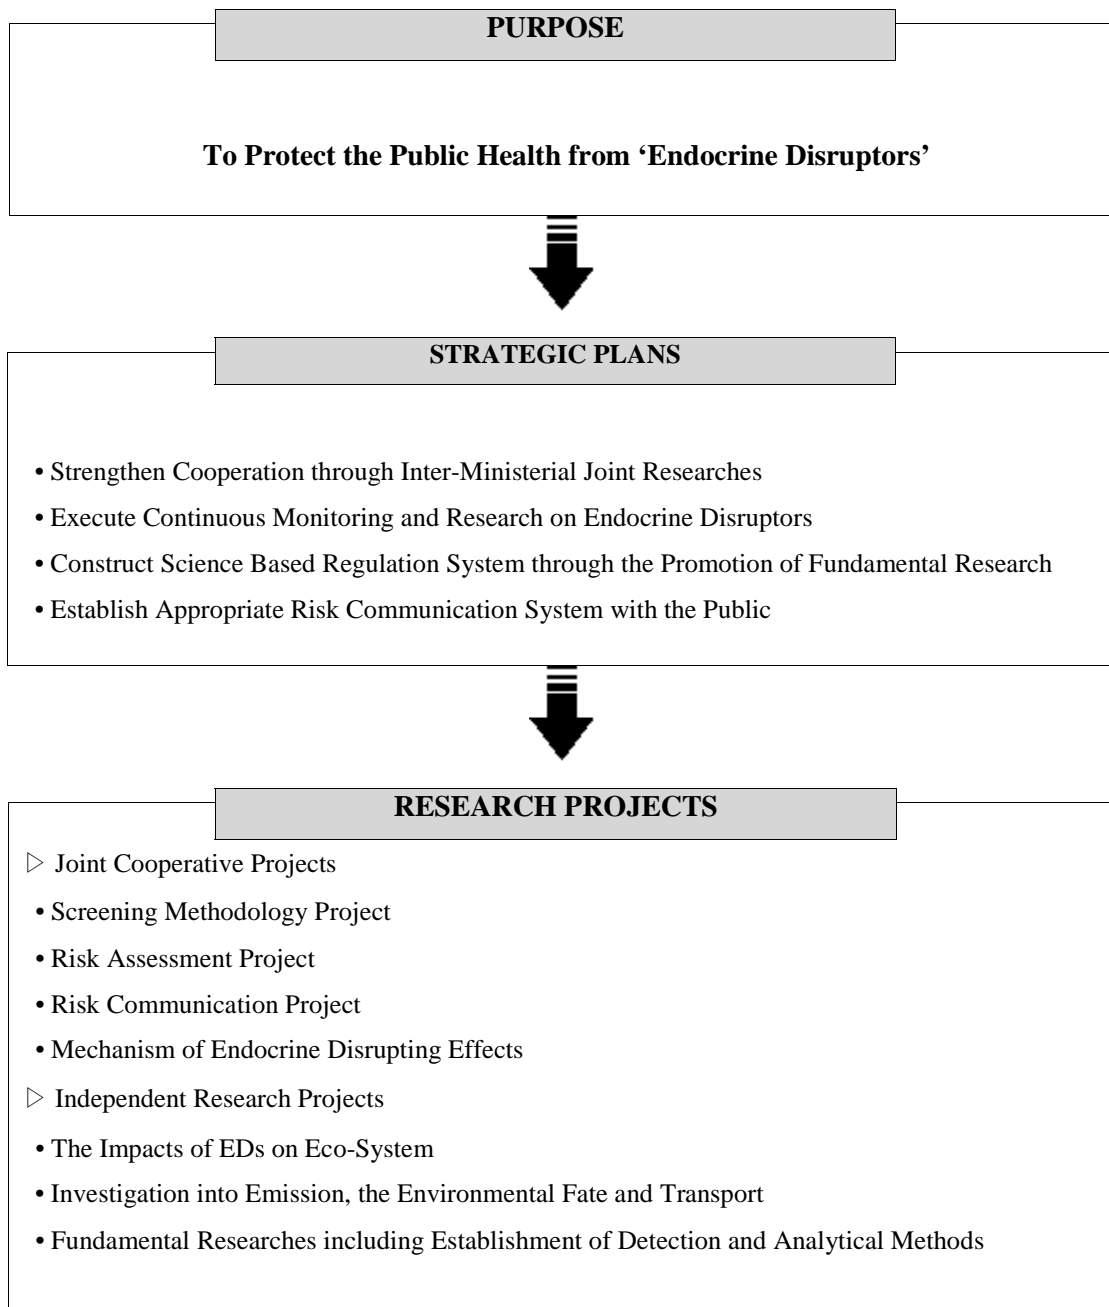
PURPOSE

To Protect the Public Health from 'Endocrine Disruptors'

STRATEGIC PLANS

• Strengthen Cooperation through Inter-Ministerial Joint Researches
• Execute Continuous Monitoring and Research on Endocrine Disruptors
• Construct Science Based Regulation System through the Promotion of Fundamental Research
• Establish Appropriate Risk Communication System with the Public

RESEARCH PROJECTS

▷ Joint Cooperative Projects
• Screening Methodology Project
• Risk Assessment Project
• Risk Communication Project
• Mechanism of Endocrine Disrupting Effects
▷ Independent Research Projects
• The Impacts of EDs on Eco-System
• Investigation into Emission, the Environmental Fate and Transport
• Fundamental Researches including Establishment of Detection and Analytical Methods